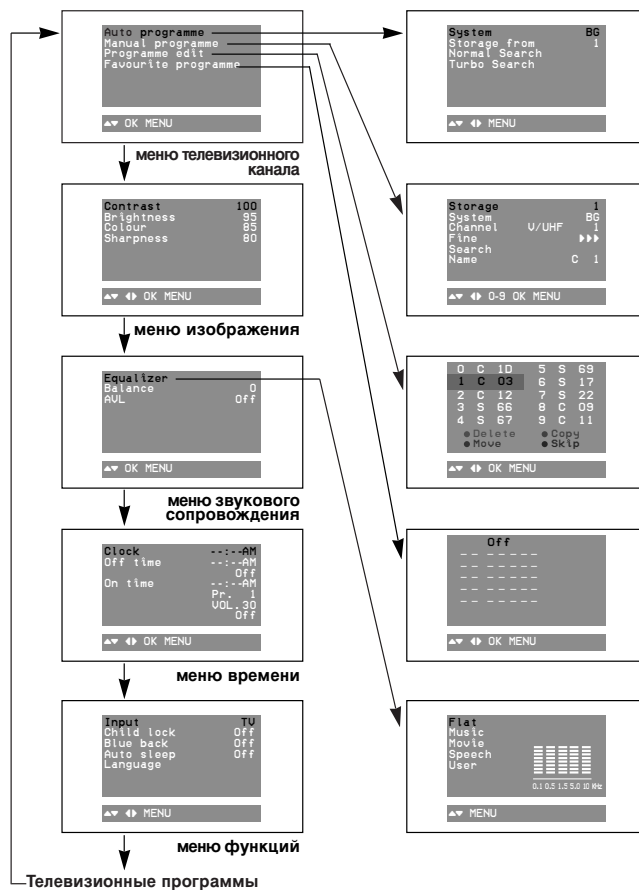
Auto programme
Manual programme
Programme edit
Favourite programme

▲▼ OK MENU

меню телевизионного канала

Contrast 100
Brightness 95
Colour 85
Sharpness 80

▲▼ ◀▶ OK MENU

меню изображения

Equalizer
Balance 0
AVL Off

▲▼ OK MENU

меню звукового сопровождения

Clock --:--AM
Off time --:--AM
Off
On time --:--AM
Pr. 1
VOL.30
Off

▲▼ ◀▶ OK MENU

меню времени

Input TV
Child lock Off
Blue back Off
Auto sleep Off
Language

▲▼ ◀▶ MENU

меню функций

Телевизионные программы

System BG
Storage from 1
Normal Search
Turbo Search

▲▼ ◀▶ MENU

Storage 1
System BG
Channel V/UHF 1
Fine ▶▶▶
Search
Name C 1

▲▼ ◀▶ 0-9 OK MENU

| 0 | C | 10 | 5 | S | 69 |
|---|---|---|---|---|---|
| 1 | C | 03 | 6 | S | 17 |
| 2 | C | 12 | 7 | S | 22 |
| 3 | S | 66 | 8 | C | 09 |
| 4 | S | 67 | 9 | C | 11 |

● Delete ● Copy
● Move ● Skip

▲▼ OK MENU

Off
-- -----
-- -----
-- -----
-- -----
-- -----

▲▼ ◀▶ OK MENU

Flat
Music
Movie
Speech
User

0.1 0.5 1.5 5.0 10 KHz

▲▼ MENU